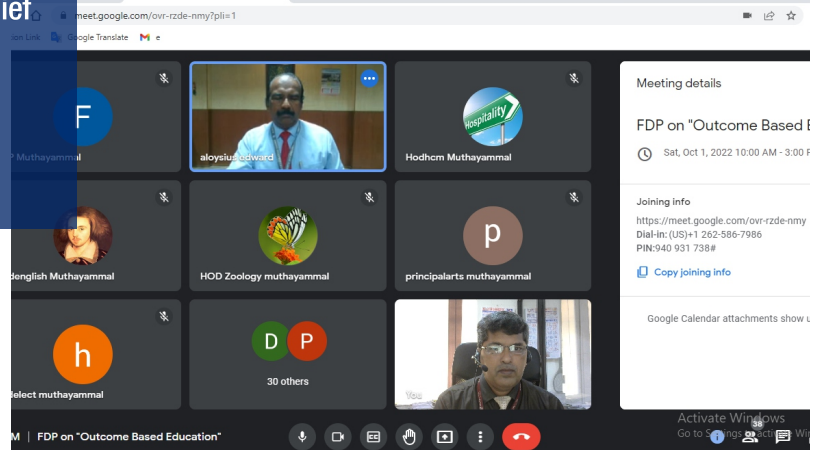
ief

meet.google.com/ovr-rzde-nmy?pli=1

ion Link Google Translate e

F
P Muthayammal

aloysius edward

Hospitality
Hodhcm Muthayammal

denglish Muthayammal

HOD Zoology muthayammal

p
principalarts muthayammal

h
lelect muthayammal

D P
30 others

You

Meeting details

FDP on "Outcome Based E

Sat, Oct 1, 2022 10:00 AM - 3:00 F

Joining info
https://meet.google.com/ovr-rzde-nmy
Dial-in: (US)+1 262-586-7986
PIN:940 931 738#

Copy joining info

Google Calendar attachments show u

Activate Windows
Go to Settings

38

M | FDP on "Outcome Based Education"